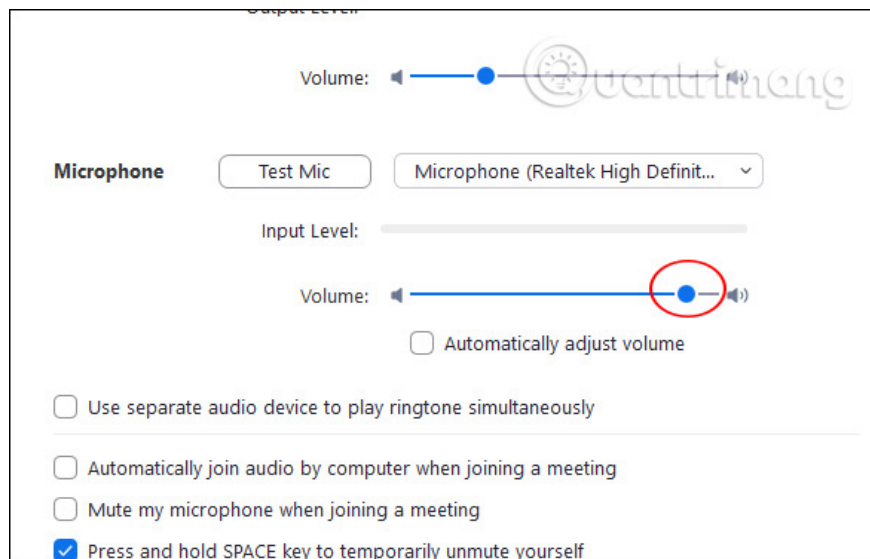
Output Level

Volume:

Quantrimang

Microphone

Test Mic

Microphone (Realtek High Definit...

Input Level:

Volume:

Automatically adjust volume

Use separate audio device to play ringtone simultaneously

Automatically join audio by computer when joining a meeting

Mute my microphone when joining a meeting

Press and hold SPACE key to temporarily unmute yourself